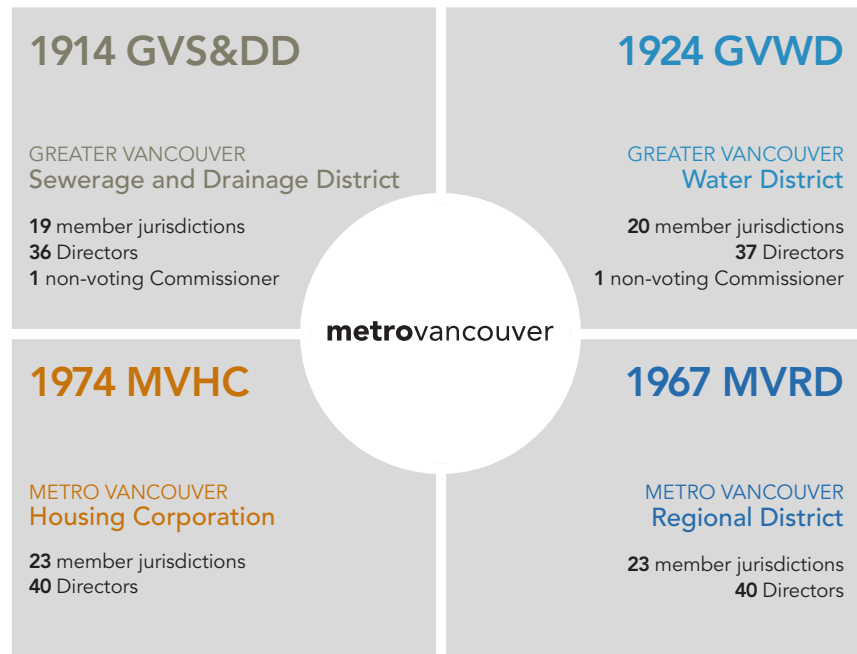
1914 GVS&DD

GREATER VANCOUVER
Sewerage and Drainage District

19 member jurisdictions
36 Directors
1 non-voting Commissioner

1924 GVWD

GREATER VANCOUVER
Water District

20 member jurisdictions
37 Directors
1 non-voting Commissioner

metrovancouver

1974 MVHC

METRO VANCOUVER
Housing Corporation

23 member jurisdictions
40 Directors

1967 MVRD

METRO VANCOUVER
Regional District

23 member jurisdictions
40 Directors